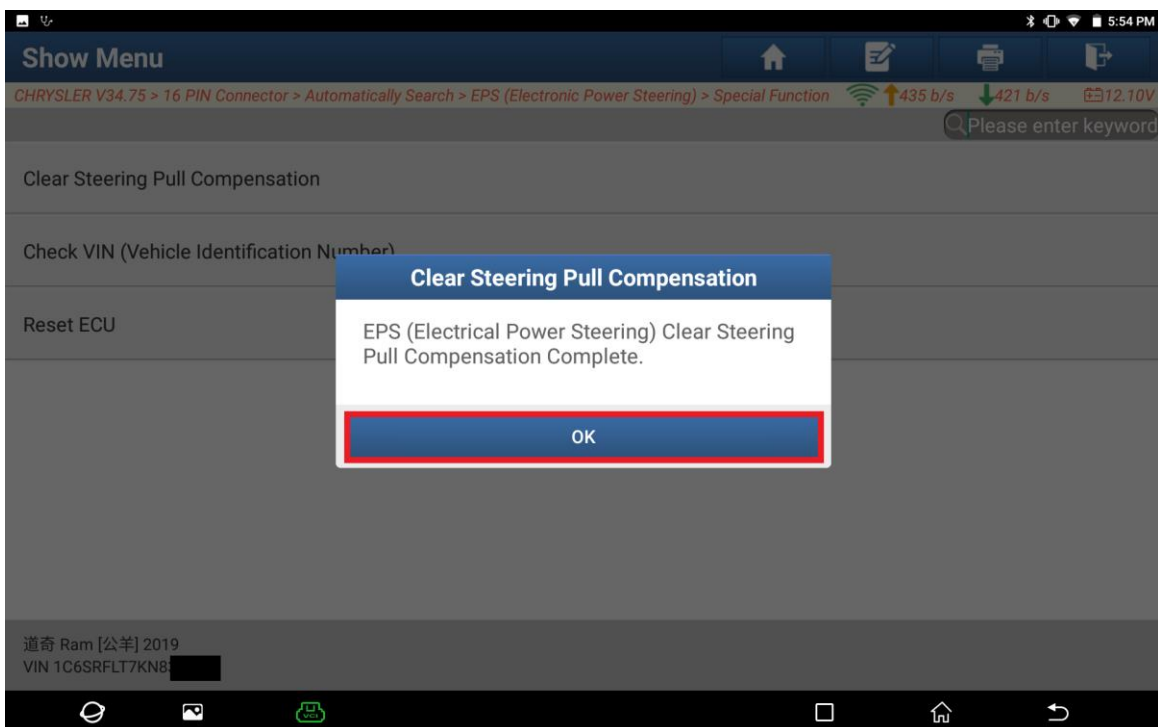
5:54 PM

Show Menu

CHRYSLER V34.75 > 16 PIN Connector > Automatically Search > EPS (Electronic Power Steering) > Special Function 435 b/s 421 b/s 12.10V

Please enter keyword

Clear Steering Pull Compensation

Check VIN (Vehicle Identification Number)

Reset ECU

Clear Steering Pull Compensation

EPS (Electrical Power Steering) Clear Steering Pull Compensation Complete.

OK

道奇 Ram [公羊] 2019
VIN 1C6SRFLT7KN8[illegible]